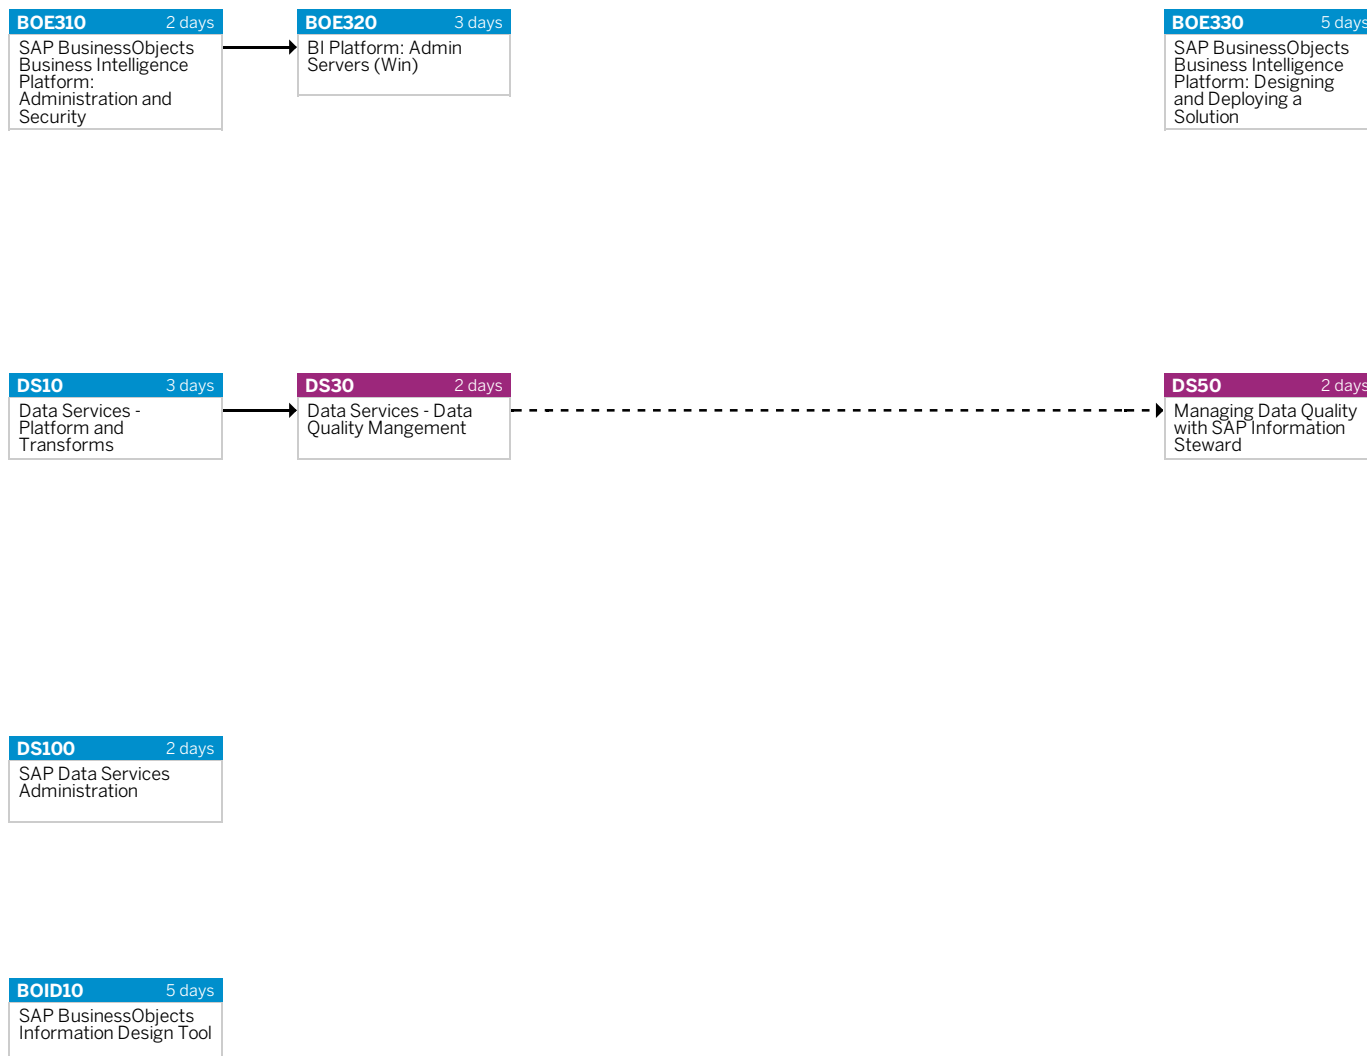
BOE310 2 days
SAP BusinessObjects Business Intelligence Platform: Administration and Security

BOE320 3 days
BI Platform: Admin Servers (Win)

BOE330 5 days
SAP BusinessObjects Business Intelligence Platform: Designing and Deploying a Solution

DS10 3 days
Data Services - Platform and Transforms

DS30 2 days
Data Services - Data Quality Mangement

DS50 2 days
Managing Data Quality with SAP Information Steward

DS100 2 days
SAP Data Services Administration

BOID10 5 days
SAP BusinessObjects Information Design Tool